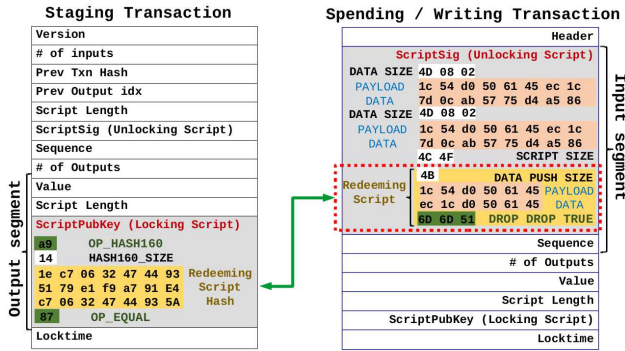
Staging Transaction

Version
# of inputs
Prev Txn Hash
Prev Output idx
Script Length
ScriptSig (Unlocking Script)
Sequence
# of Outputs
Value
Script Length
ScriptPubKey (Locking Script)
a9 OP_HASH160
14 HASH160_SIZE
1e c7 06 32 47 44 93
51 79 e1 f9 a7 91 E4
c7 06 32 47 44 93 5A
Redeeming Script Hash
87 OP_EQUAL
Locktime

Output segment

Spending / Writing Transaction

Header
ScriptSig (Unlocking Script)
DATA SIZE 4D 08 02
PAYLOAD DATA 1c 54 d0 50 61 45 ec 1c 7d 0c ab 57 75 d4 a5 86
DATA SIZE 4D 08 02
PAYLOAD DATA 1c 54 d0 50 61 45 ec 1c 7d 0c ab 57 75 d4 a5 86
4C 4F SCRIPT SIZE
Redeeming Script
4B DATA PUSH SIZE
1c 54 d0 50 61 45 PAYLOAD
ec 1c d0 50 61 45 DATA
6D 6D 51 DROP DROP TRUE
Sequence
# of Outputs
Value
Script Length
ScriptPubKey (Locking Script)
Locktime

Input segment